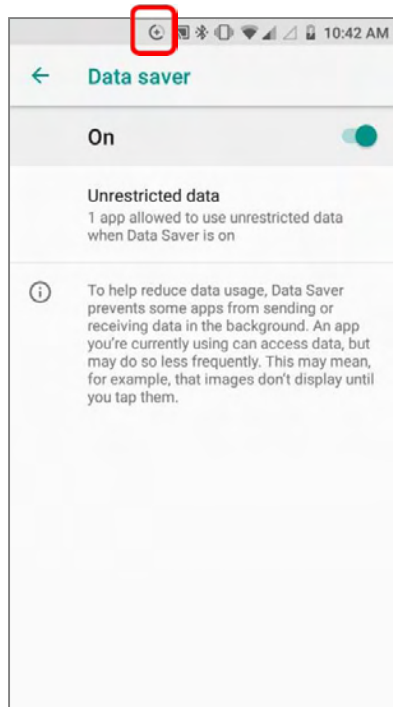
10:42 AM

Data saver

On

Unrestricted data
1 app allowed to use unrestricted data when Data Saver is on

To help reduce data usage, Data Saver prevents some apps from sending or receiving data in the background. An app you're currently using can access data, but may do so less frequently. This may mean, for example, that images don't display until you tap them.